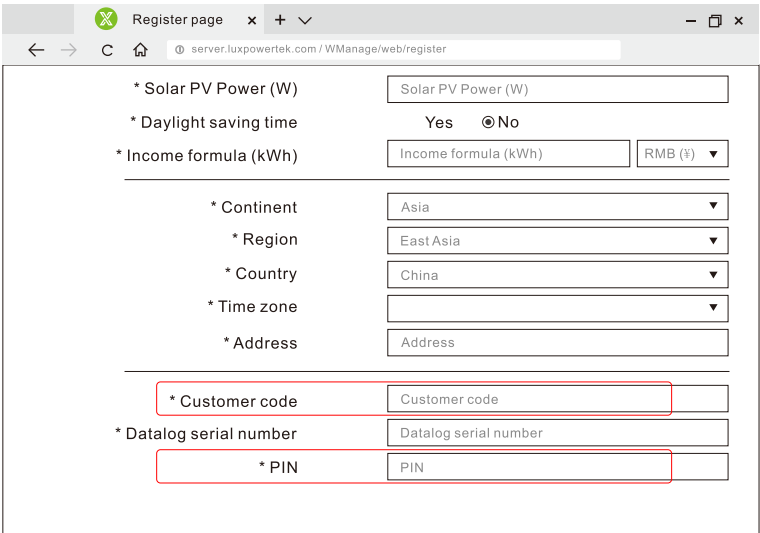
Register page × + ∨

— ☐ ×

← → C ⌂ server.luxpowertek.com / WManage/web/register

* Solar PV Power (W) Solar PV Power (W)

* Daylight saving time Yes ◉No

* Income formula (kWh) Income formula (kWh) RMB (¥) ▼

* Continent Asia ▼

* Region East Asia ▼

* Country China ▼

* Time zone ▼

* Address Address

* Customer code Customer code

* Datalog serial number Datalog serial number

* PIN PIN